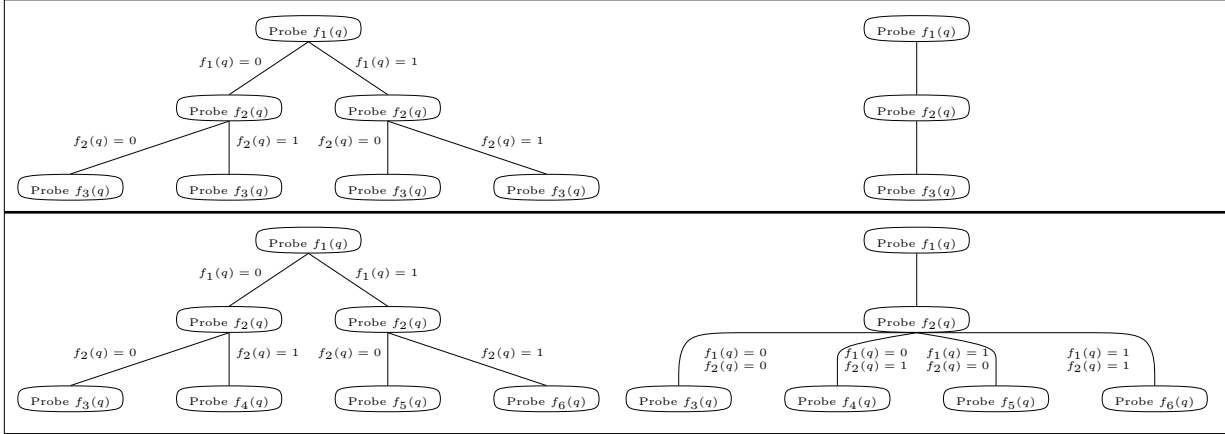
Probe $f_1(q)$

$f_1(q) = 0$

$f_1(q) = 1$

Probe $f_2(q)$

Probe $f_2(q)$

$f_2(q) = 0$

$f_2(q) = 1$

$f_2(q) = 0$

$f_2(q) = 1$

Probe $f_3(q)$

Probe $f_3(q)$

Probe $f_3(q)$

Probe $f_3(q)$

Probe $f_1(q)$

Probe $f_2(q)$

Probe $f_3(q)$

Probe $f_1(q)$

$f_1(q) = 0$

$f_1(q) = 1$

Probe $f_2(q)$

Probe $f_2(q)$

$f_2(q) = 0$

$f_2(q) = 1$

$f_2(q) = 0$

$f_2(q) = 1$

Probe $f_3(q)$

Probe $f_4(q)$

Probe $f_5(q)$

Probe $f_6(q)$

Probe $f_1(q)$

Probe $f_2(q)$

$f_1(q) = 0$
$f_2(q) = 0$

$f_1(q) = 0$
$f_2(q) = 1$

$f_1(q) = 1$
$f_2(q) = 0$

$f_1(q) = 1$
$f_2(q) = 1$

Probe $f_3(q)$

Probe $f_4(q)$

Probe $f_5(q)$

Probe $f_6(q)$